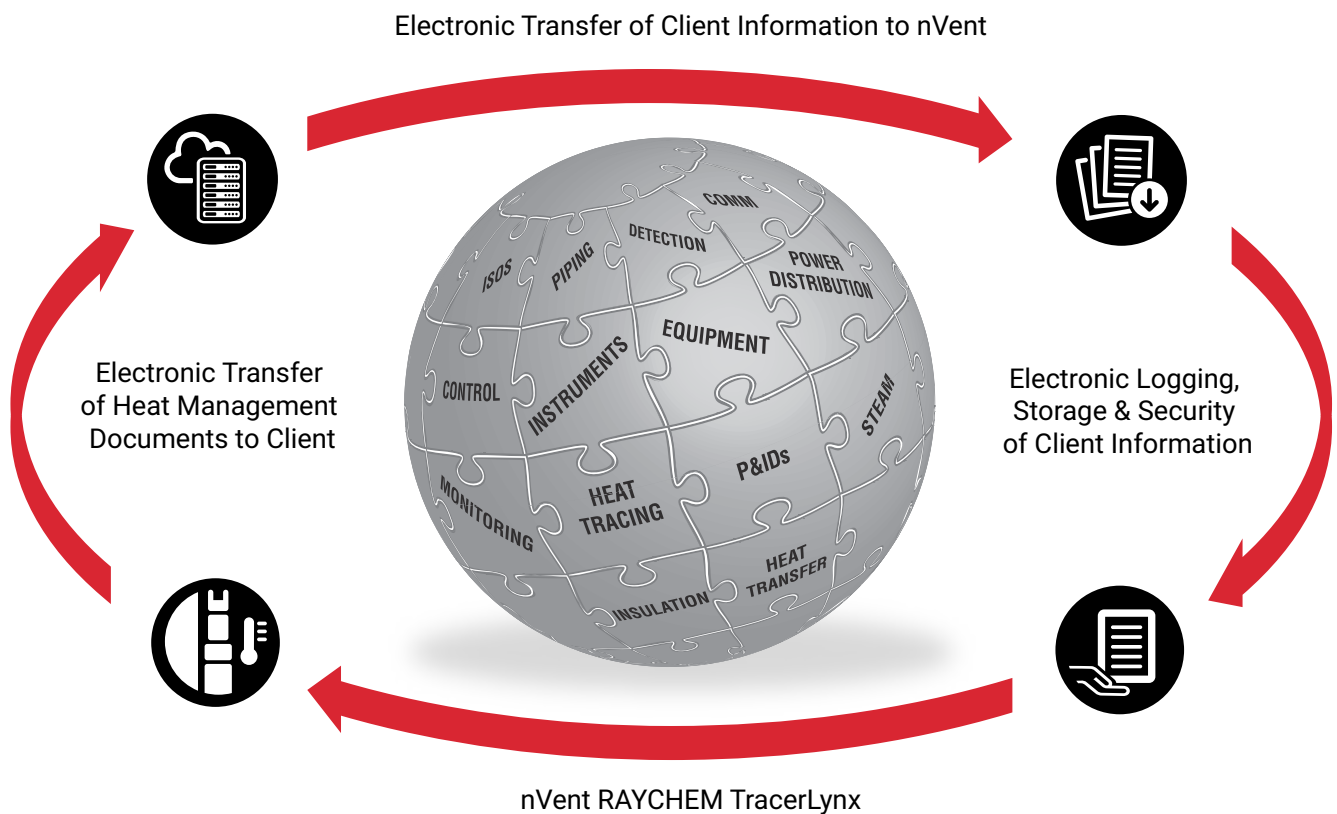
Electronic Transfer of Client Information to nVent

Electronic Transfer of Heat Management Documents to Client

Electronic Logging, Storage & Security of Client Information

COMM
DETECTION
PIPING
ISOS
POWER DISTRIBUTION
EQUIPMENT
INSTRUMENTS
CONTROL
STEAM
P&IDs
HEAT TRACING
MONITORING
HEAT TRANSFER
INSULATION

nVent RAYCHEM TracerLynx